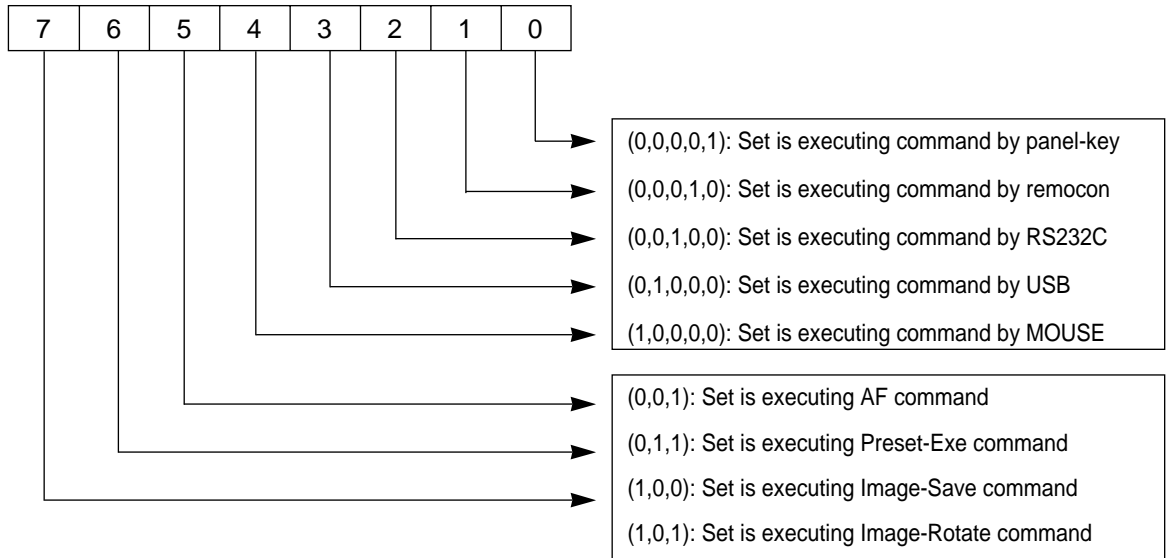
| 7 | 6 | 5 | 4 | 3 | 2 | 1 | 0 |
|---|---|---|---|---|---|---|---|

(0,0,0,0,1): Set is executing command by panel-key
(0,0,0,1,0): Set is executing command by remocon
(0,0,1,0,0): Set is executing command by RS232C
(0,1,0,0,0): Set is executing command by USB
(1,0,0,0,0): Set is executing command by MOUSE

(0,0,1): Set is executing AF command
(0,1,1): Set is executing Preset-Exe command
(1,0,0): Set is executing Image-Save command
(1,0,1): Set is executing Image-Rotate command